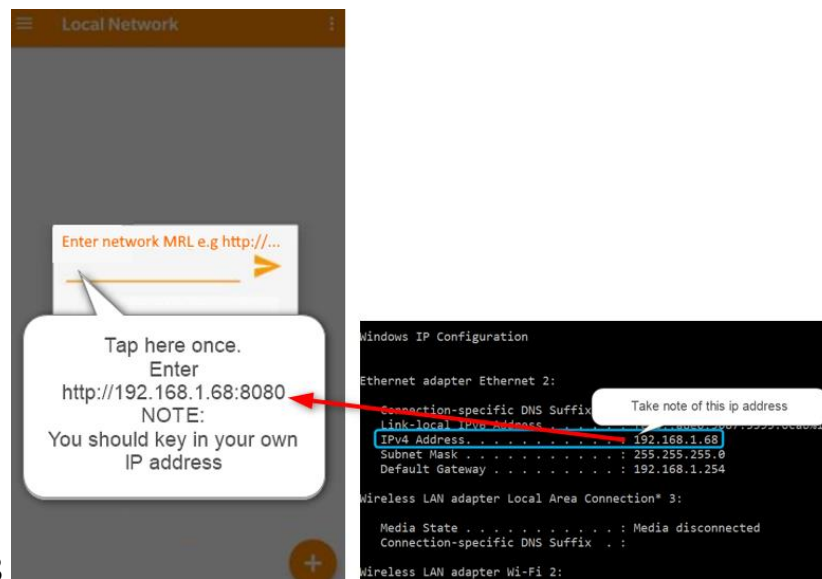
Local Network

Enter network MRL e.g http://...

Tap here once.
Enter
http://192.168.1.68:8080
NOTE:
You should key in your own IP address

Windows IP Configuration

Ethernet adapter Ethernet 2:

Connection-specific DNS Suffix
Link-local IPv6 Address . . . . . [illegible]
IPv4 Address. . . . . . . . . . . : 192.168.1.68
Subnet Mask . . . . . . . . . . . : 255.255.255.0
Default Gateway . . . . . . . . . : 192.168.1.254

Take note of this ip address

Wireless LAN adapter Local Area Connection* 3:

Media State . . . . . . . . . . . : Media disconnected
Connection-specific DNS Suffix . :

Wireless LAN adapter Wi-Fi 2: